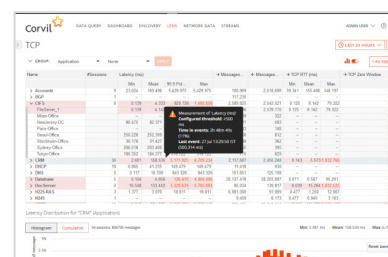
Corvil DATA QUERY DASHBOARDS DISCOVERY USER NETWORK DATA STREAMS ADMIN USER

TCP

LAST 24 HOURS

Group: Application None APPLY

| Name | #Sessions | Latency (ms) | | | | ← Messages | → Messages | ← TCP RTT (ms) | | | TCP Zero Window |
|---|---|---|---|---|---|---|---|---|---|---|---|
| | | Min | Mean | 99.9 Pct | Max | | | Min | Mean | Max | |
| Accounts | 9 | 23.024 | 169.496 | 5,429.970 | 5,429.970 | 180,969 | | 2,316.006 | 29.361 | 159.496 | 548.197 |
| BGP | 1 | | | | | 117,239 | | | | | |
| CIFS | 9 | 0.139 | 4.333 | 925.735 | 1,465.905 | | | 2,342.321 | 0.120 | 0.142 | 75.332 |
| FileServer_1 | | 0.139 | 4.112 | | | | | 2,328.176 | 0.120 | 0.142 | 75.332 |
| MainOffice | | | | | | | | 327 | | | |
| Newsroom-DC | | 89.473 | 82.371 | | | | | 483 | | | |
| Paris-Office | | | | | | | | 148 | | | |
| Seoul-Office | | 268.226 | 252.566 | | | | | 812 | | | |
| Stockholm-Office | | 36.174 | 31.427 | | | | | 362 | | | |
| Sydney-Office | | 268.016 | 263.465 | | | | | 271 | | | |
| Warsaw-Office | | 188.592 | 184.277 | | | | | 629 | | | |
| CRM | 30 | 0.461 | 108.536 | 5,171.925 | 6,700.234 | 2,117,567 | | 2,405.249 | 0.143 | 5,573 | 1,932.790 |
| DHCP | 10 | 0.855 | 41.259 | 149.479 | 149.479 | 11,016 | | 536 | | | |
| DNS | 1 | 0.117 | 18.789 | 843.326 | 843.326 | 101,851 | | 135,186 | | | |
| Database | 3 | 0.166 | 0.806 | 126.690 | 4,866.065 | 32,174,478 | | 38,283,897 | 0.077 | 0.347 | 86.291 |
| DocServer | 3 | 59.128 | 103.443 | 1,329.428 | 4,769.988 | 86,034 | | 136,817 | 0.029 | 71.204 | 1,032.525 |
| H323-RAS | 1 | 1.327 | 3.878 | 16.611 | 61.971 | 6,080,080 | | 97,866 | 0.077 | 1.229 | 32.967 |
| H225-RAS | | | | | | 5,488 | | 7,173 | 0.477 | 0.943 | 1.367 |

Measurement of Latency (ms)
Configured threshold: ≥500 ms
Time in events: 2h 46m 48s (11%)
Last event: 27 Jul 13:20:00 UT (500.314 ms)

Latency Distribution for "CRM" (Application)

Histogram Cumulative 91 sessions, 699750 messages Min: 0.461 ms Mean: 108.536 ms Max: 6,7

Reset zoom